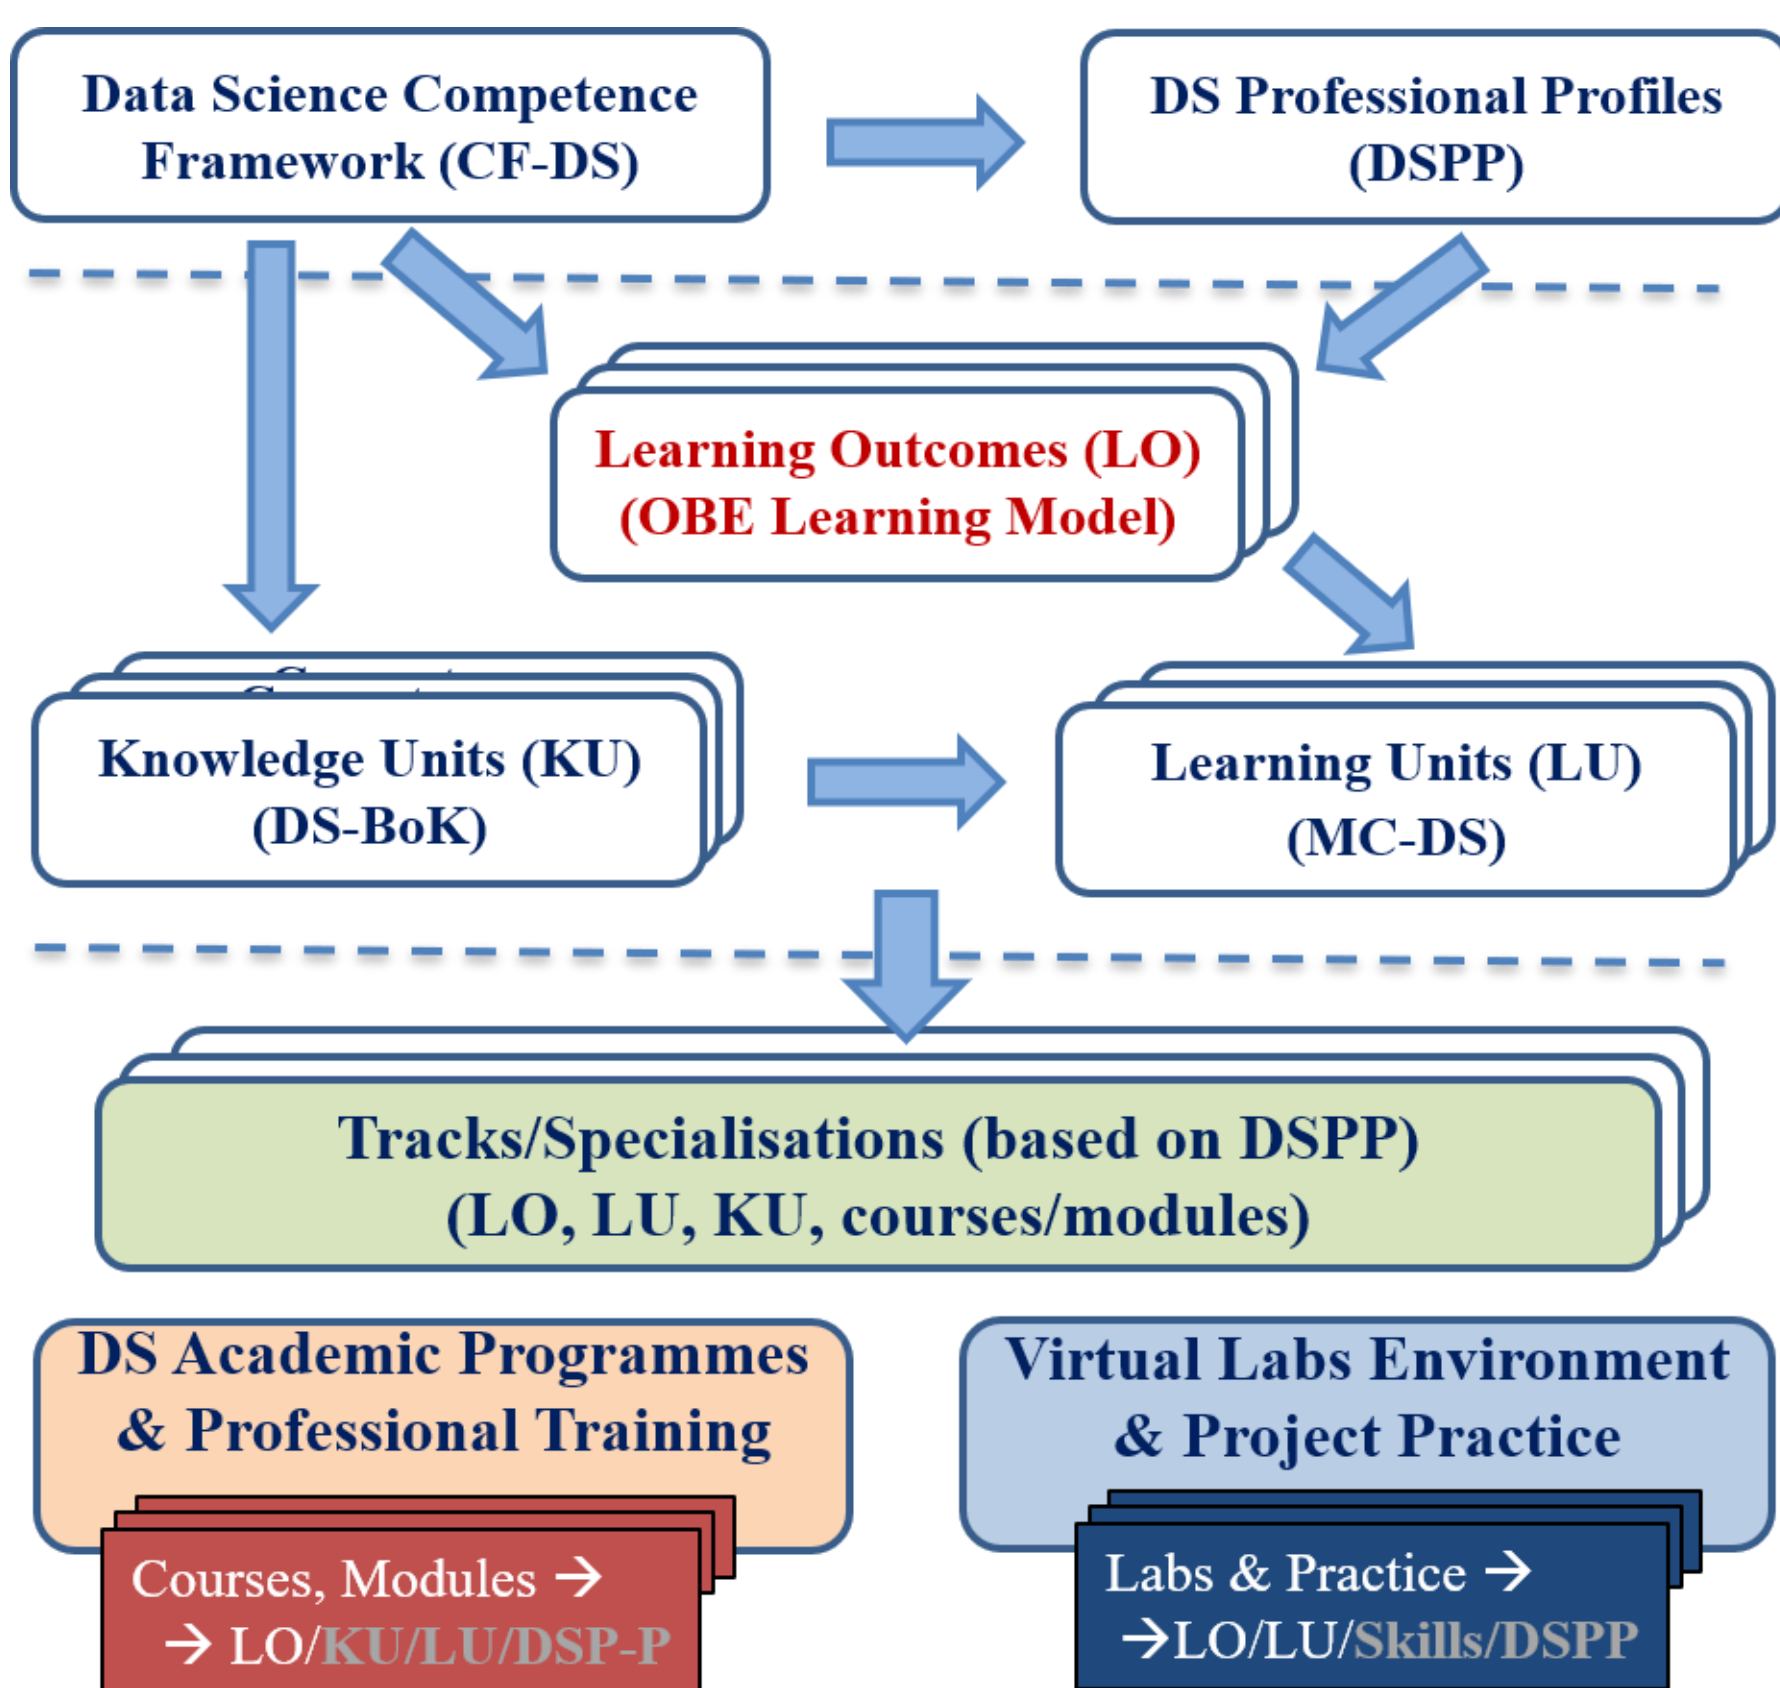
Data Science Competence Framework (CF-DS)

DS Professional Profiles (DSPP)

Learning Outcomes (LO) (OBE Learning Model)

Knowledge Units (KU) (DS-BoK)

Learning Units (LU) (MC-DS)

Tracks/Specialisations (based on DSPP) (LO, LU, KU, courses/modules)

DS Academic Programmes & Professional Training

Courses, Modules → → LO/KU/LU/DSP-P

Virtual Labs Environment & Project Practice

Labs & Practice → →LO/LU/Skills/DSPP